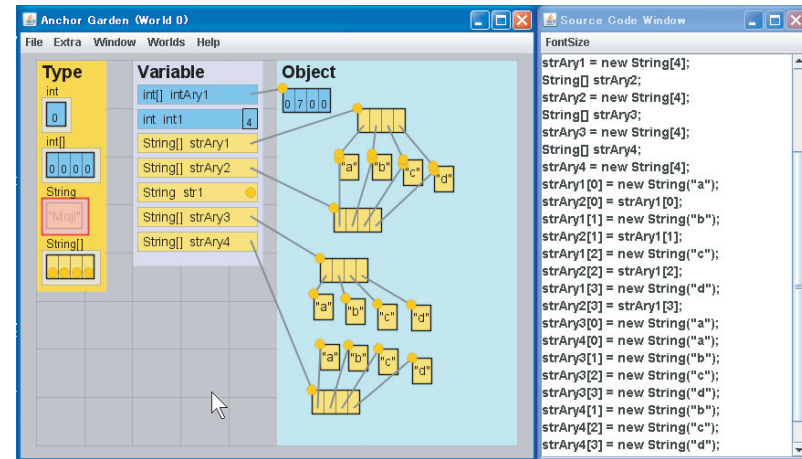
Anchor Garden (World 0)

File Extra Window Worlds Help

Type
int
0
int[]
0 0 0 0
String
"Moji"
String[]

Variable
int[] intAry1
int int1 4
String[] strAry1
String[] strAry2
String str1
String[] strAry3
String[] strAry4

Object
0 7 0 0
"a" "b" "c" "d"
"a" "b" "c" "d"
"a" "b" "c" "d"

Source Code Window
FontSize
strAry1 = new String[4];
String[] strAry2;
strAry2 = new String[4];
String[] strAry3;
strAry3 = new String[4];
String[] strAry4;
strAry4 = new String[4];
strAry1[0] = new String("a");
strAry2[0] = strAry1[0];
strAry1[1] = new String("b");
strAry2[1] = strAry1[1];
strAry1[2] = new String("c");
strAry2[2] = strAry1[2];
strAry1[3] = new String("d");
strAry2[3] = strAry1[3];
strAry3[0] = new String("a");
strAry4[0] = new String("a");
strAry3[1] = new String("b");
strAry3[2] = new String("c");
strAry3[3] = new String("d");
strAry4[1] = new String("b");
strAry4[2] = new String("c");
strAry4[3] = new String("d");